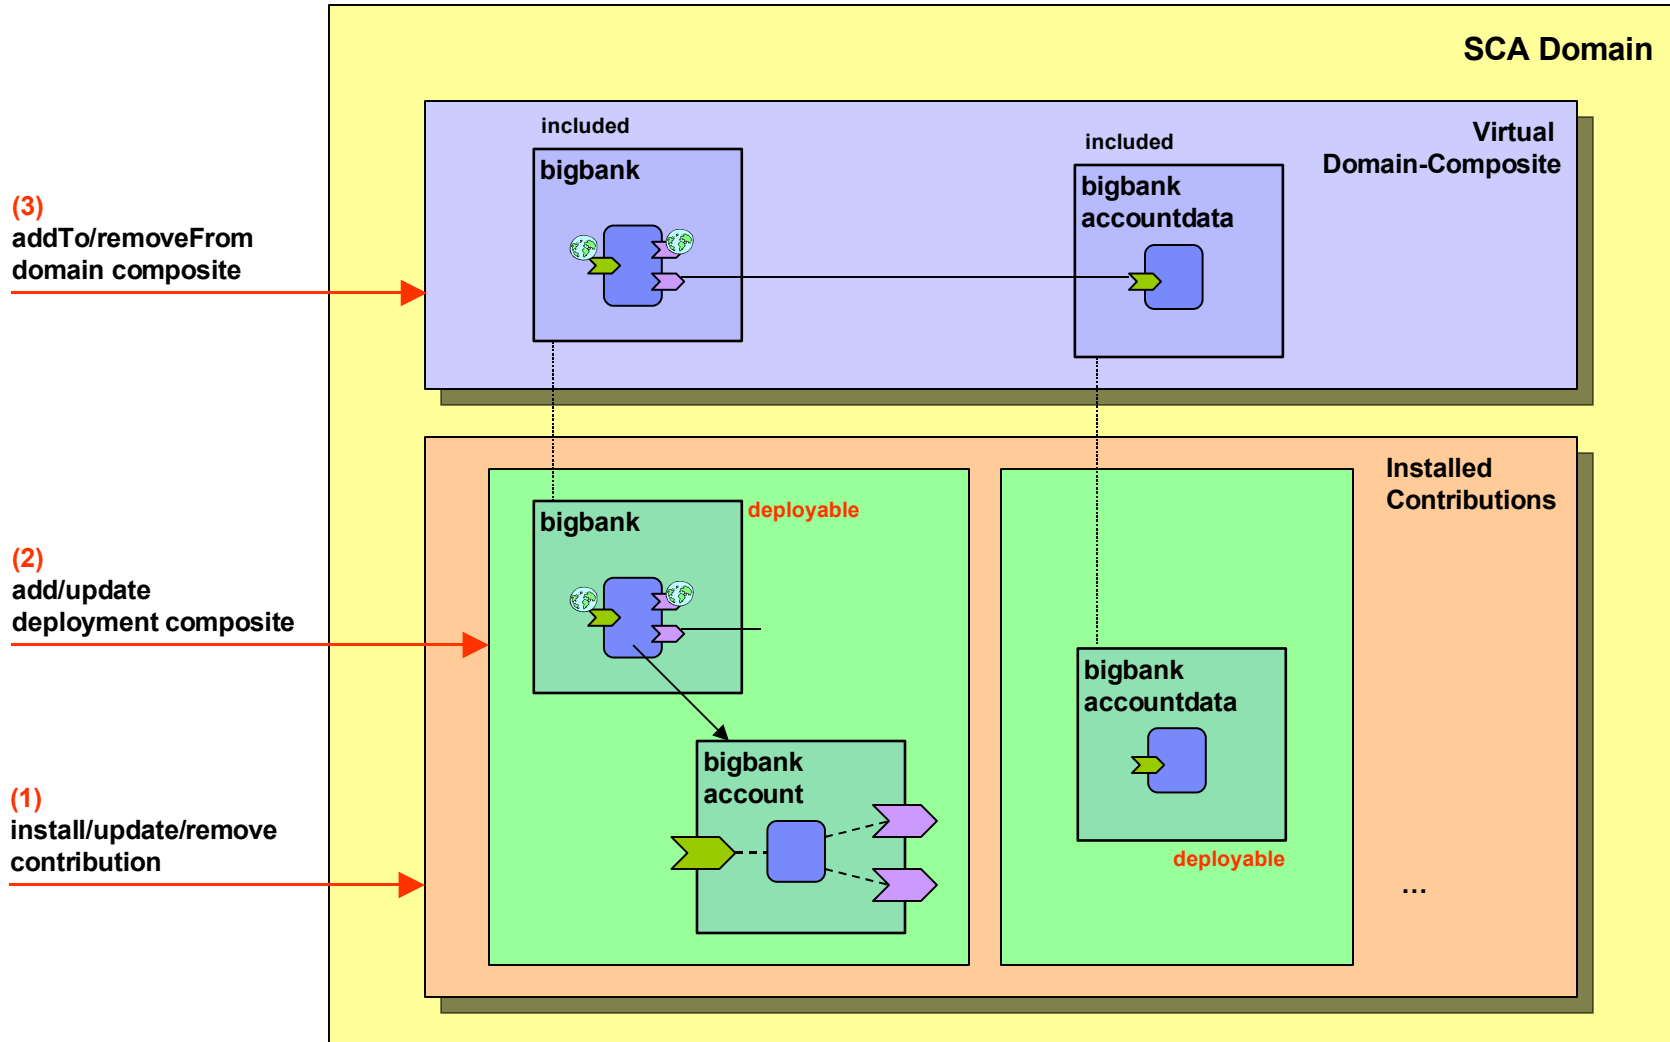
SCA Domain

Virtual Domain-Composite

included

bigbank

included

bigbank accountdata

(3)
addTo/removeFrom domain composite

Installed Contributions

bigbank

deployable

(2)
add/update deployment composite

bigbank accountdata

bigbank account

deployable

(1)
install/update/remove contribution

...